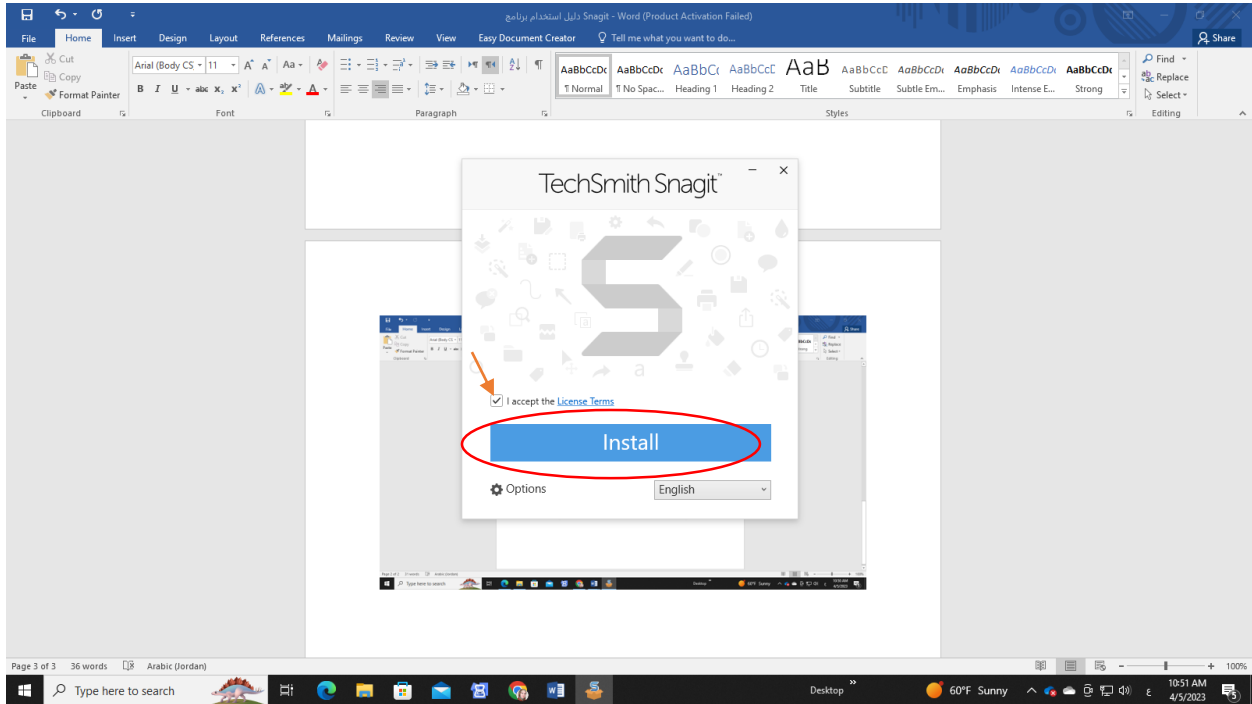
دليل استخدام برنامج Snagit - Word (Product Activation Failed)

File Home Insert Design Layout References Mailings Review View Easy Document Creator Tell me what you want to do... Share

Paste Cut Copy Format Painter
Clipboard

Arial (Body CS 11
Font

Paragraph

AaBbCcDc ¶ Normal
AaBbCcDc ¶ No Spac...
AaBbCc Heading 1
AaBbCcE Heading 2
AaB Title
AaBbCcD Subtitle
AaBbCcDc Subtle Em...
AaBbCcDc Emphasis
AaBbCcDc Intense E...
AaBbCcDc Strong
Styles

Find Replace Select
Editing

TechSmith Snagit™

I accept the License Terms

Install

Options

English

Page 3 of 3 36 words Arabic (Jordan)

100%

Type here to search

Desktop

60°F Sunny

10:51 AM
4/5/2023